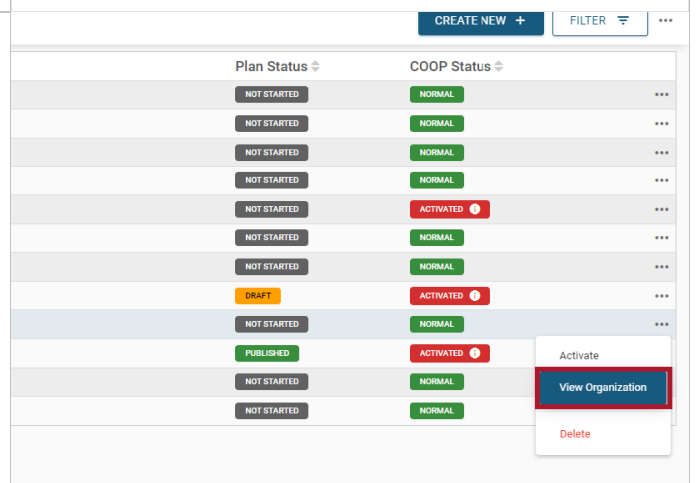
CREATE NEW +

FILTER

| Plan Status | COOP Status |
|---|---|
| NOT STARTED | NORMAL |
| NOT STARTED | NORMAL |
| NOT STARTED | NORMAL |
| NOT STARTED | NORMAL |
| NOT STARTED | ACTIVATED |
| NOT STARTED | NORMAL |
| NOT STARTED | NORMAL |
| DRAFT | ACTIVATED |
| NOT STARTED | NORMAL |
| PUBLISHED | ACTIVATED |
| NOT STARTED | NORMAL |
| NOT STARTED | NORMAL |

Activate

View Organization

Delete